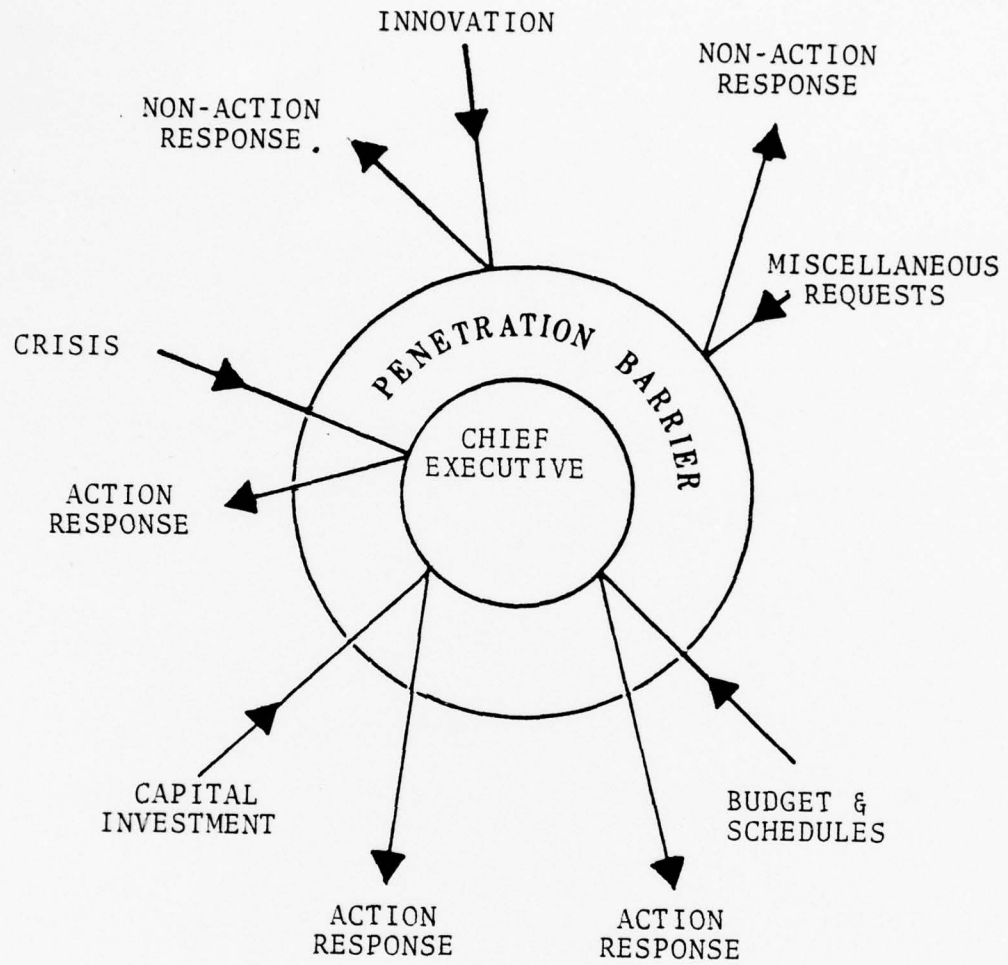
INNOVATION

NON-ACTION RESPONSE.

NON-ACTION RESPONSE

MISCELLANEOUS REQUESTS

CRISIS

PENETRATION BARRIER

CHIEF EXECUTIVE

ACTION RESPONSE

CAPITAL INVESTMENT

BUDGET & SCHEDULES

ACTION RESPONSE

ACTION RESPONSE